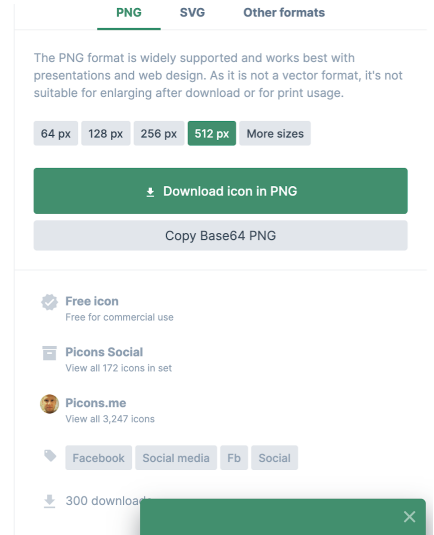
PNG SVG Other formats

The PNG format is widely supported and works best with presentations and web design. As it is not a vector format, it's not suitable for enlarging after download or for print usage.

64 px 128 px 256 px 512 px More sizes

Download icon in PNG

Copy Base64 PNG

Free icon
Free for commercial use

Picons Social
View all 172 icons in set

Picons.me
View all 3,247 icons

Facebook Social media Fb Social

300 downloa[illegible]

✕